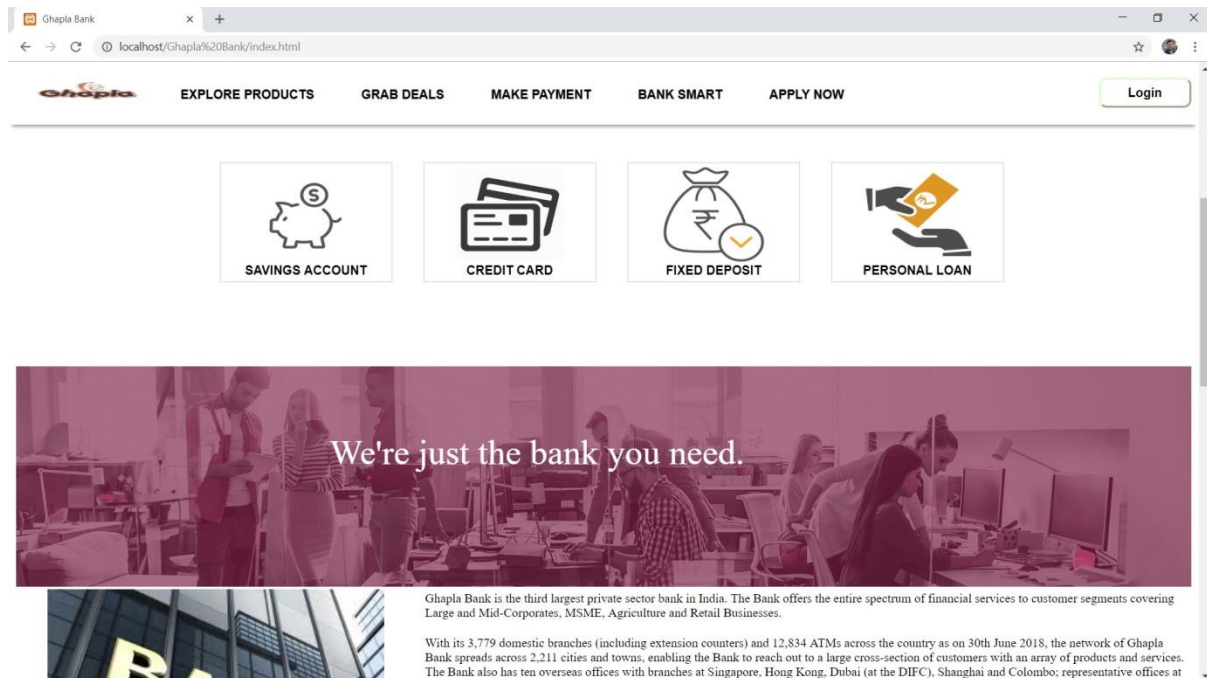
Ghapla Bank × +

← → C ⓘ localhost/Ghapla%20Bank/index.html

Ghapla

EXPLORE PRODUCTS GRAB DEALS MAKE PAYMENT BANK SMART APPLY NOW

Login

SAVINGS ACCOUNT

CREDIT CARD

FIXED DEPOSIT

PERSONAL LOAN

We're just the bank you need.

Ghapla Bank is the third largest private sector bank in India. The Bank offers the entire spectrum of financial services to customer segments covering Large and Mid-Corporates, MSME, Agriculture and Retail Businesses.

With its 3,779 domestic branches (including extension counters) and 12,834 ATMs across the country as on 30th June 2018, the network of Ghapla Bank spreads across 2,211 cities and towns, enabling the Bank to reach out to a large cross-section of customers with an array of products and services. The Bank also has ten overseas offices with branches at Singapore, Hong Kong, Dubai (at the DIFC), Shanghai and Colombo; representative offices at